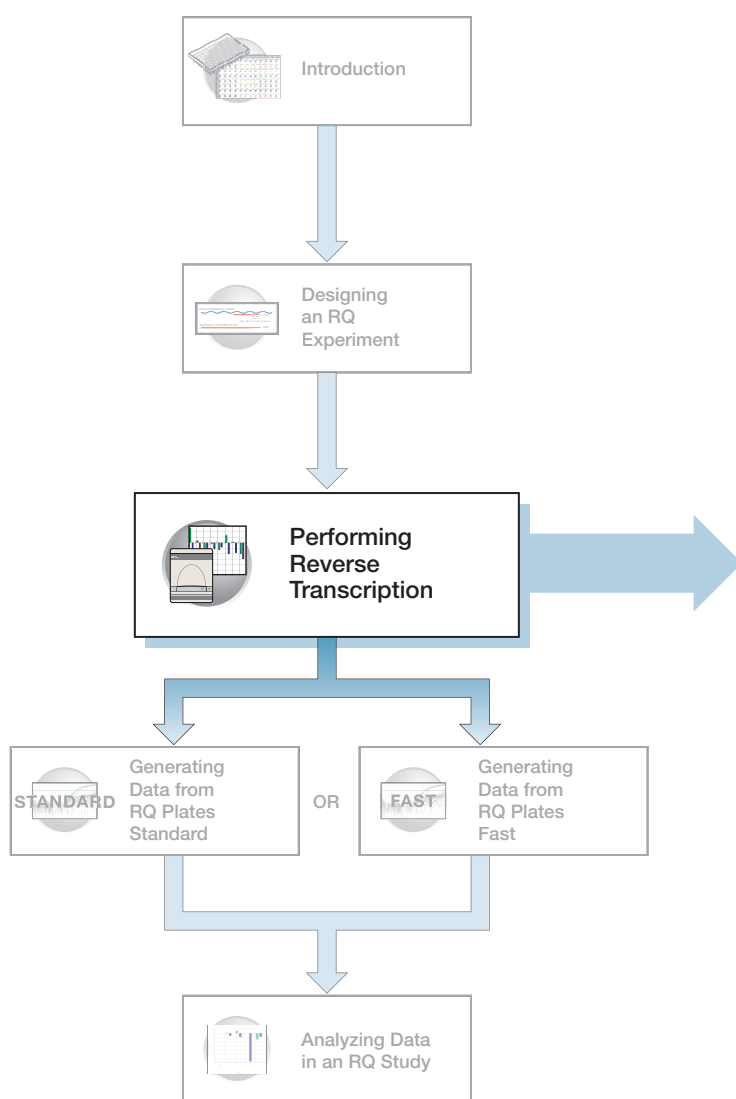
Introduction

Designing an RQ Experiment

Performing Reverse Transcription

STANDARD

Generating Data from RQ Plates Standard

OR

FAST

Generating Data from RQ Plates Fast

Analyzing Data in an RQ Study